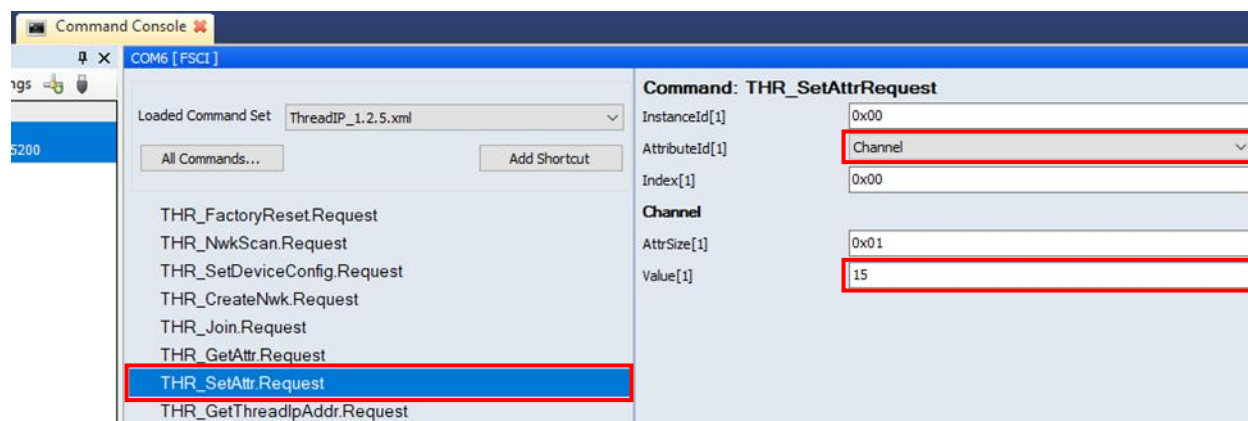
Command Console

ngs

5200

COM6 [ FSCI ]

Loaded Command Set ThreadIP_1.2.5.xml

All Commands...

Add Shortcut

THR_FactoryReset.Request
THR_NwkScan.Request
THR_SetDeviceConfig.Request
THR_CreateNwk.Request
THR_Join.Request
THR_GetAttr.Request
THR_SetAttr.Request
THR_GetThreadIpAddr.Request

Command: THR_SetAttrRequest

| InstanceId[1] | 0x00 |
|---|---|
| AttributeId[1] | Channel |
| Index[1] | 0x00 |

Channel

| AttrSize[1] | 0x01 |
|---|---|
| Value[1] | 15 |